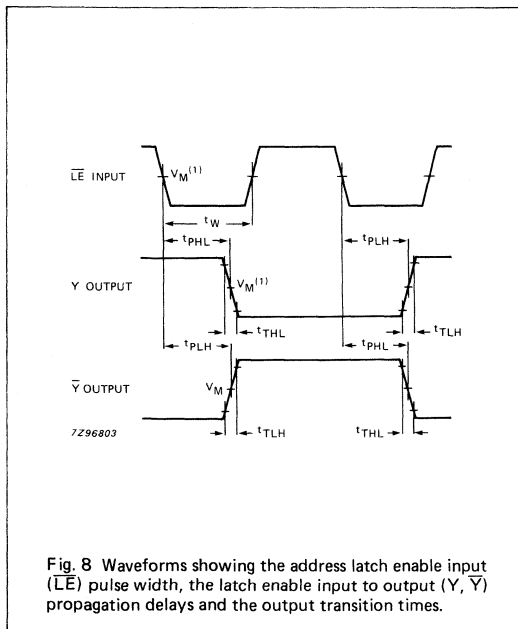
$\overline{LE}$ INPUT

$V_M^{(1)}$

$t_W$

$t_{PHL}$

$t_{PLH}$

Y OUTPUT

$V_M^{(1)}$

$t_{THL}$

$t_{TLH}$

$t_{PLH}$

$t_{PHL}$

$\overline{Y}$ OUTPUT

$V_M$

7Z96803

$t_{TLH}$

$t_{THL}$

Fig. 8 Waveforms showing the address latch enable input ($\overline{LE}$) pulse width, the latch enable input to output (Y, $\overline{Y}$) propagation delays and the output transition times.